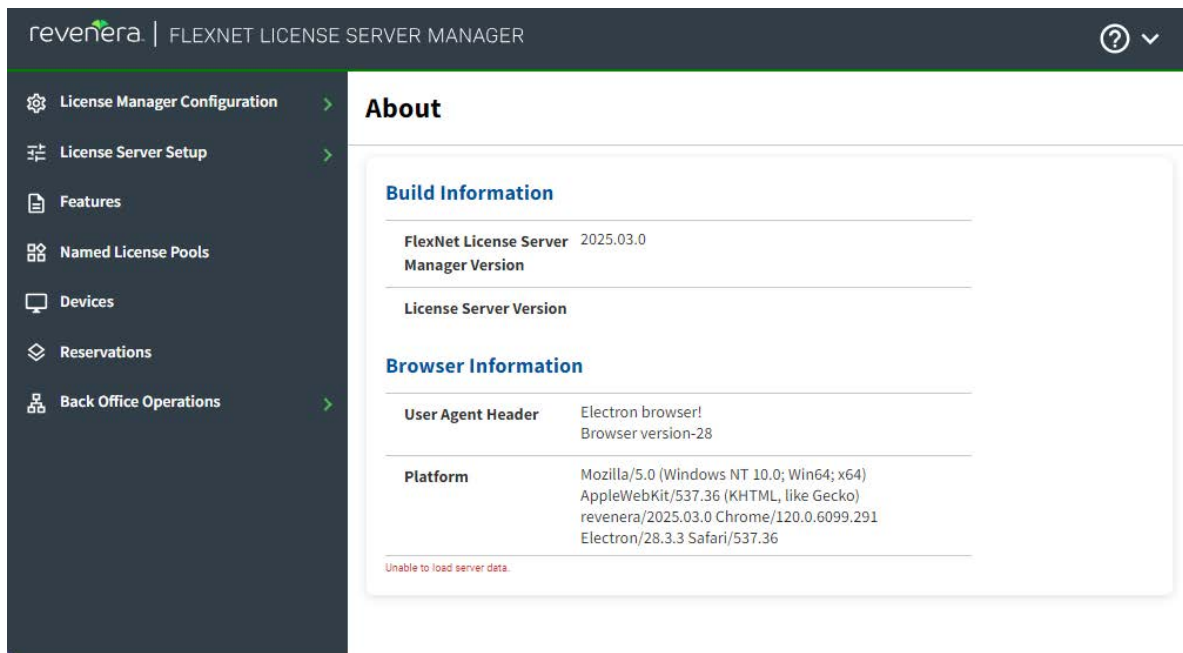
revenera. | FLEXNET LICENSE SERVER MANAGER

License Manager Configuration
License Server Setup
Features
Named License Pools
Devices
Reservations
Back Office Operations

About

Build Information

| | |
|---|---|
| FlexNet License Server Manager Version | 2025.03.0 |
| License Server Version | |

Browser Information

| | |
|---|---|
| User Agent Header | Electron browser! Browser version-28 |
| Platform | Mozilla/5.0 (Windows NT 10.0; Win64; x64) AppleWebKit/537.36 (KHTML, like Gecko) revenera/2025.03.0 Chrome/120.0.6099.291 Electron/28.3.3 Safari/537.36 |

Unable to load server data.